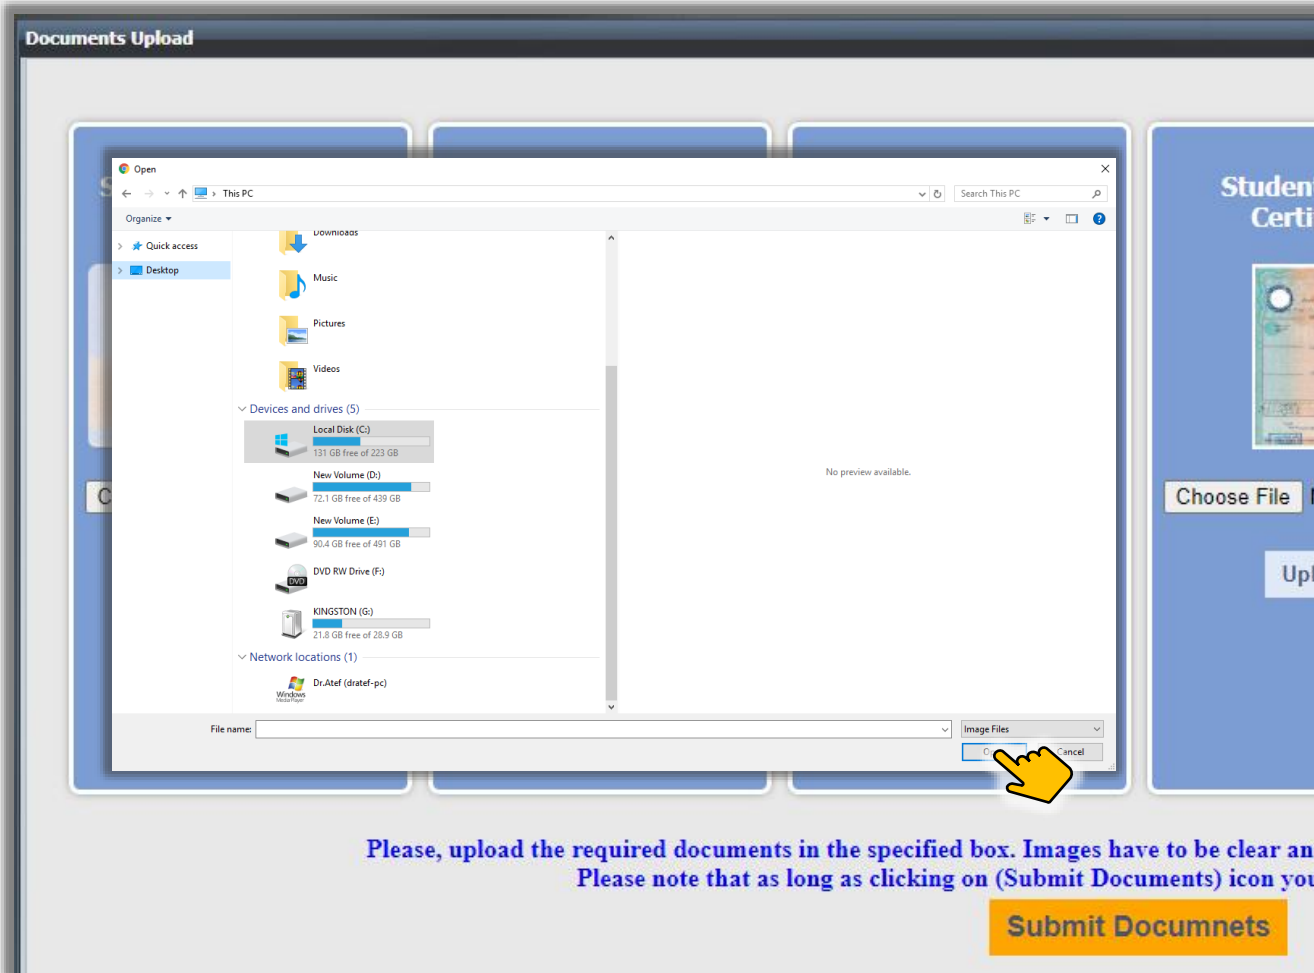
Documents Upload

Open

This PC

Search This PC

Organize

Quick access

Desktop

Downloads

Music

Pictures

Videos

Devices and drives (5)

Local Disk (C:)
131 GB free of 223 GB

New Volume (D:)
72.1 GB free of 439 GB

New Volume (E:)
90.4 GB free of 491 GB

DVD RW Drive (F:)

KINGSTON (G:)
21.8 GB free of 28.9 GB

Network locations (1)

Dr.Atef (dratef-pc)

No preview available.

File name:

Image Files

Cancel

Studen
Certi

Choose File

Up

Please, upload the required documents in the specified box. Images have to be clear an
Please note that as long as clicking on (Submit Documents) icon you

Submit Documnets